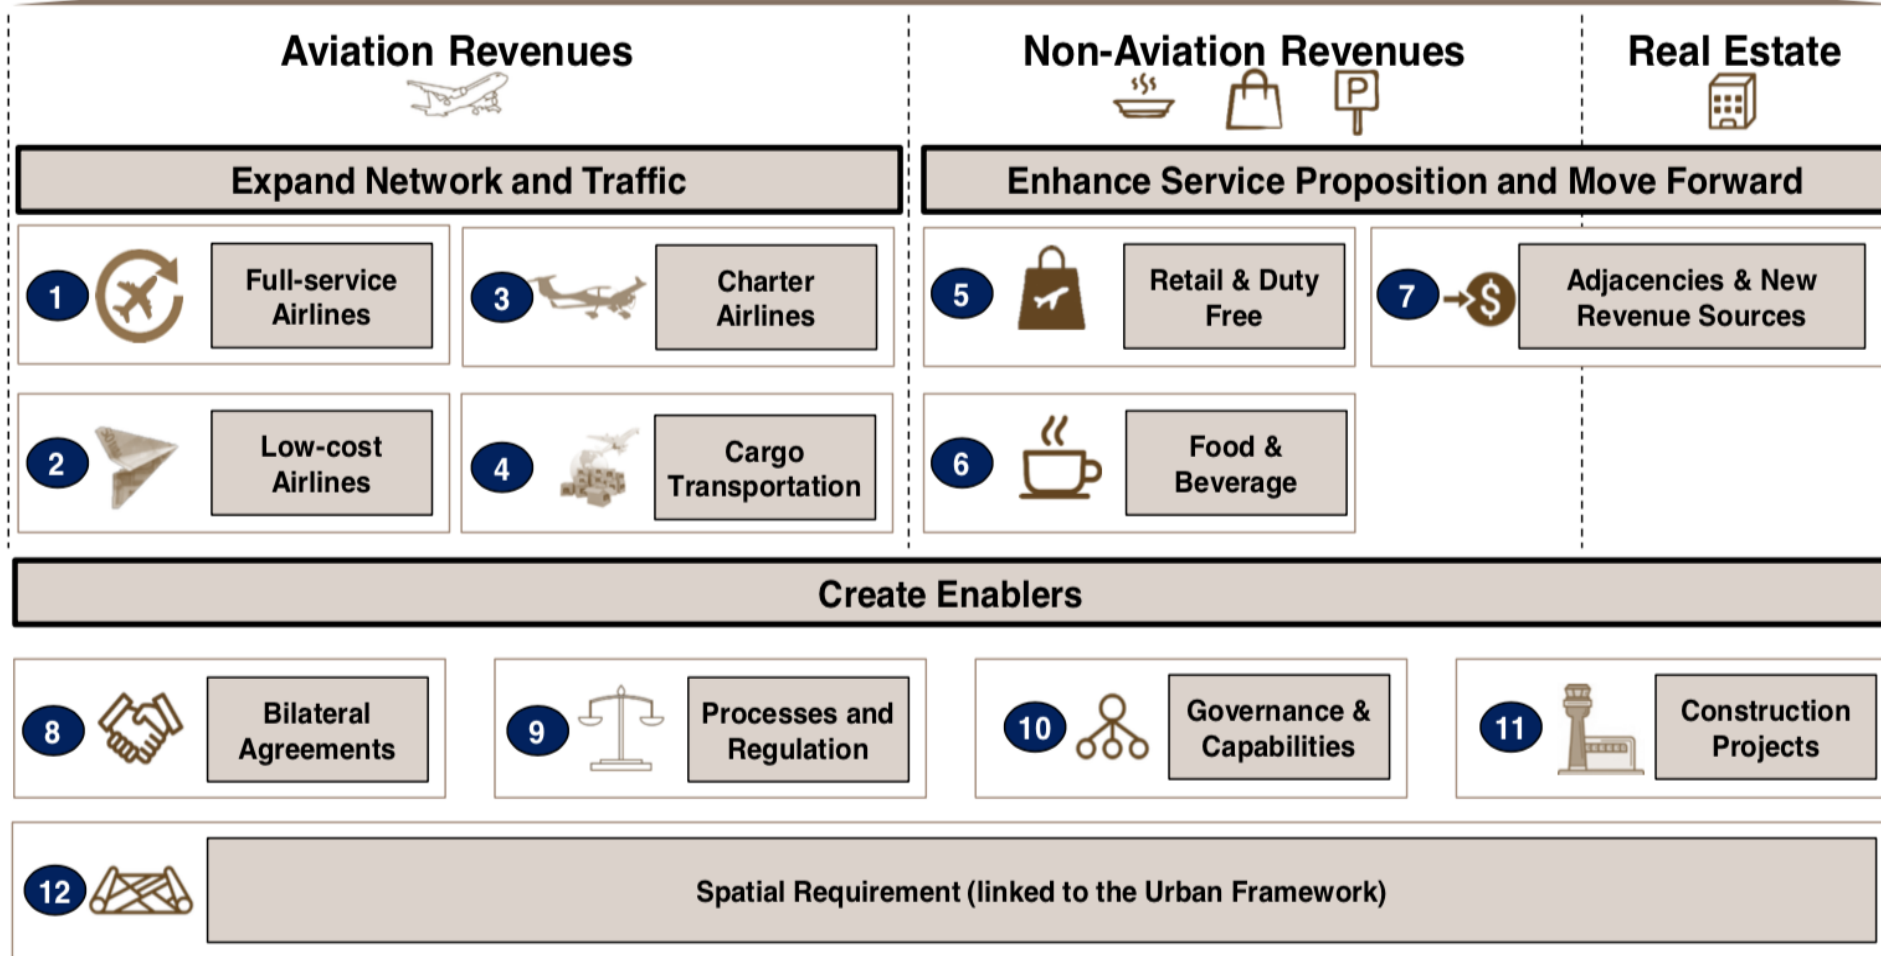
Aviation Revenues

Non-Aviation Revenues

Real Estate

P

Expand Network and Traffic

Enhance Service Proposition and Move Forward

1 Full-service Airlines

3 Charter Airlines

5 Retail & Duty Free

7 Adjacencies & New Revenue Sources

2 Low-cost Airlines

4 Cargo Transportation

6 Food & Beverage

Create Enablers

8 Bilateral Agreements

9 Processes and Regulation

10 Governance & Capabilities

11 Construction Projects

12 Spatial Requirement (linked to the Urban Framework)